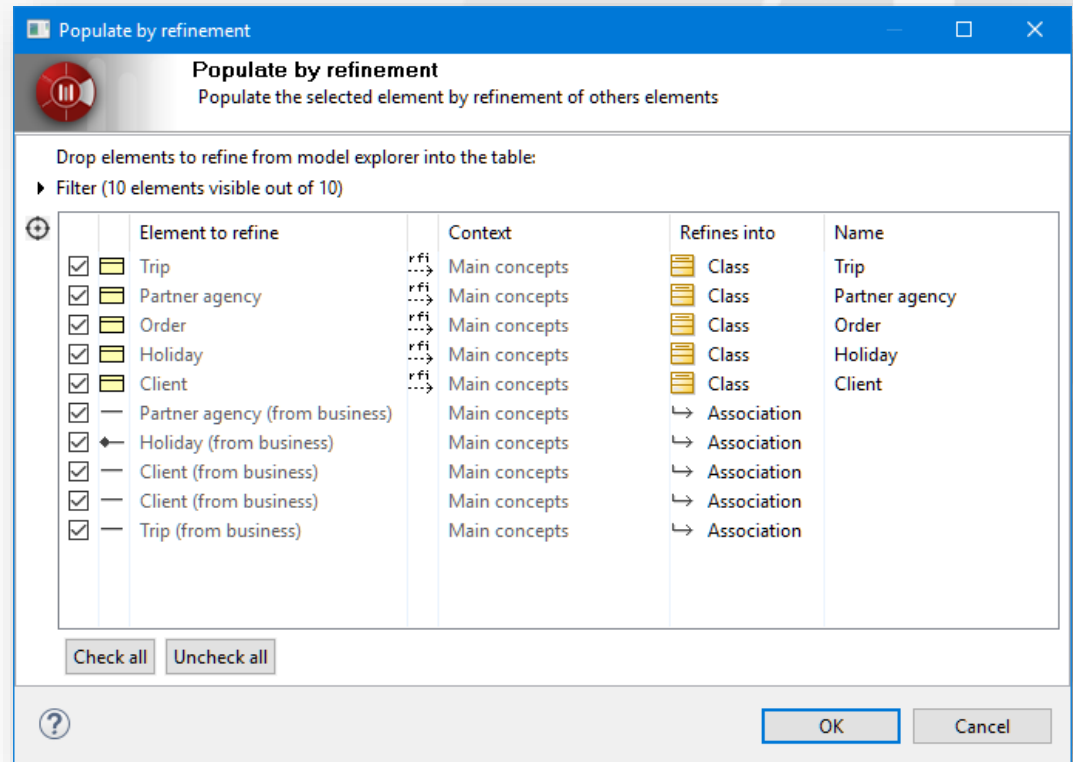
Populate by refinement

Populate by refinement
Populate the selected element by refinement of others elements

Drop elements to refine from model explorer into the table:

Filter (10 elements visible out of 10)

| Element to refine | | Context | Refines into | Name |
|---|---|---|---|---|
| Trip | rfi | Main concepts | Class | Trip |
| Partner agency | rfi | Main concepts | Class | Partner agency |
| Order | rfi | Main concepts | Class | Order |
| Holiday | rfi | Main concepts | Class | Holiday |
| Client | rfi | Main concepts | Class | Client |
| Partner agency (from business) | | Main concepts | Association | |
| Holiday (from business) | | Main concepts | Association | |
| Client (from business) | | Main concepts | Association | |
| Client (from business) | | Main concepts | Association | |
| Trip (from business) | | Main concepts | Association | |

Check all Uncheck all

OK Cancel